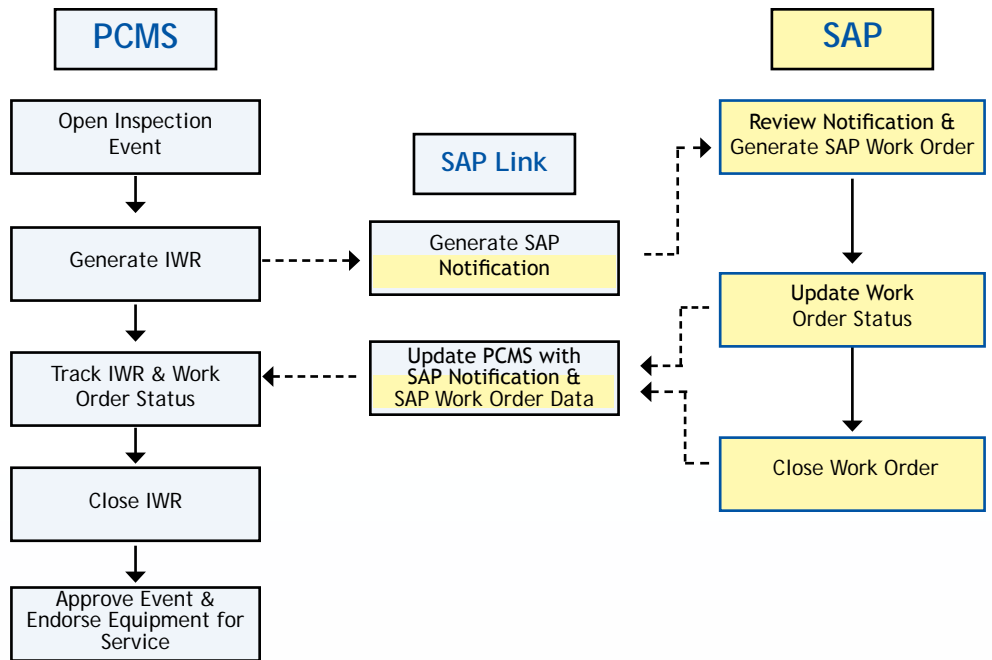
PCMS

Open Inspection Event

Generate IWR

Track IWR & Work Order Status

Close IWR

Approve Event & Endorse Equipment for Service

SAP Link

Generate SAP Notification

Update PCMS with SAP Notification & SAP Work Order Data

SAP

Review Notification & Generate SAP Work Order

Update Work Order Status

Close Work Order